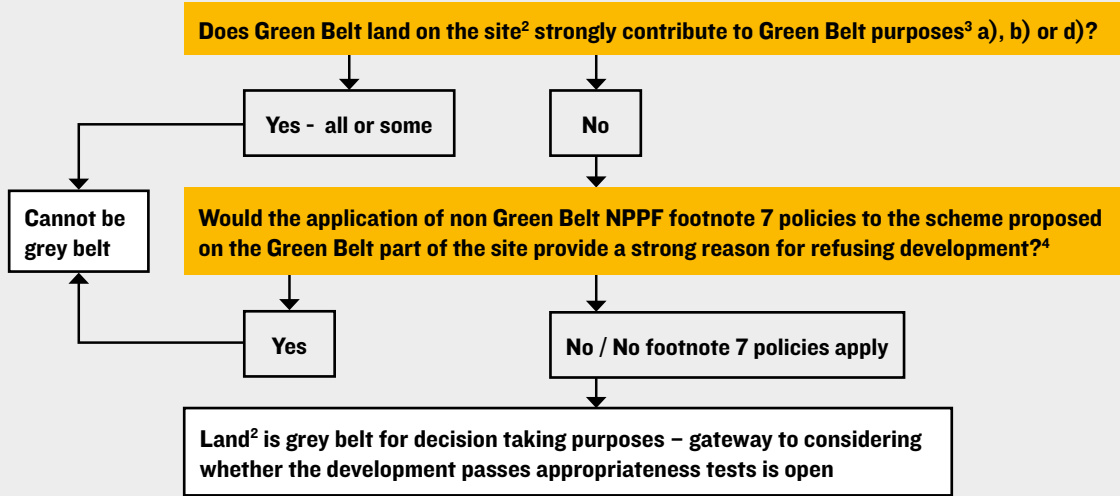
Does Green Belt land on the site$^2$ strongly contribute to Green Belt purposes$^3$ a), b) or d)?

Yes - all or some

No

Cannot be grey belt

Would the application of non Green Belt NPPF footnote 7 policies to the scheme proposed on the Green Belt part of the site provide a strong reason for refusing development?$^4$

Yes

No / No footnote 7 policies apply

Land$^2$ is grey belt for decision taking purposes – gateway to considering whether the development passes appropriateness tests is open